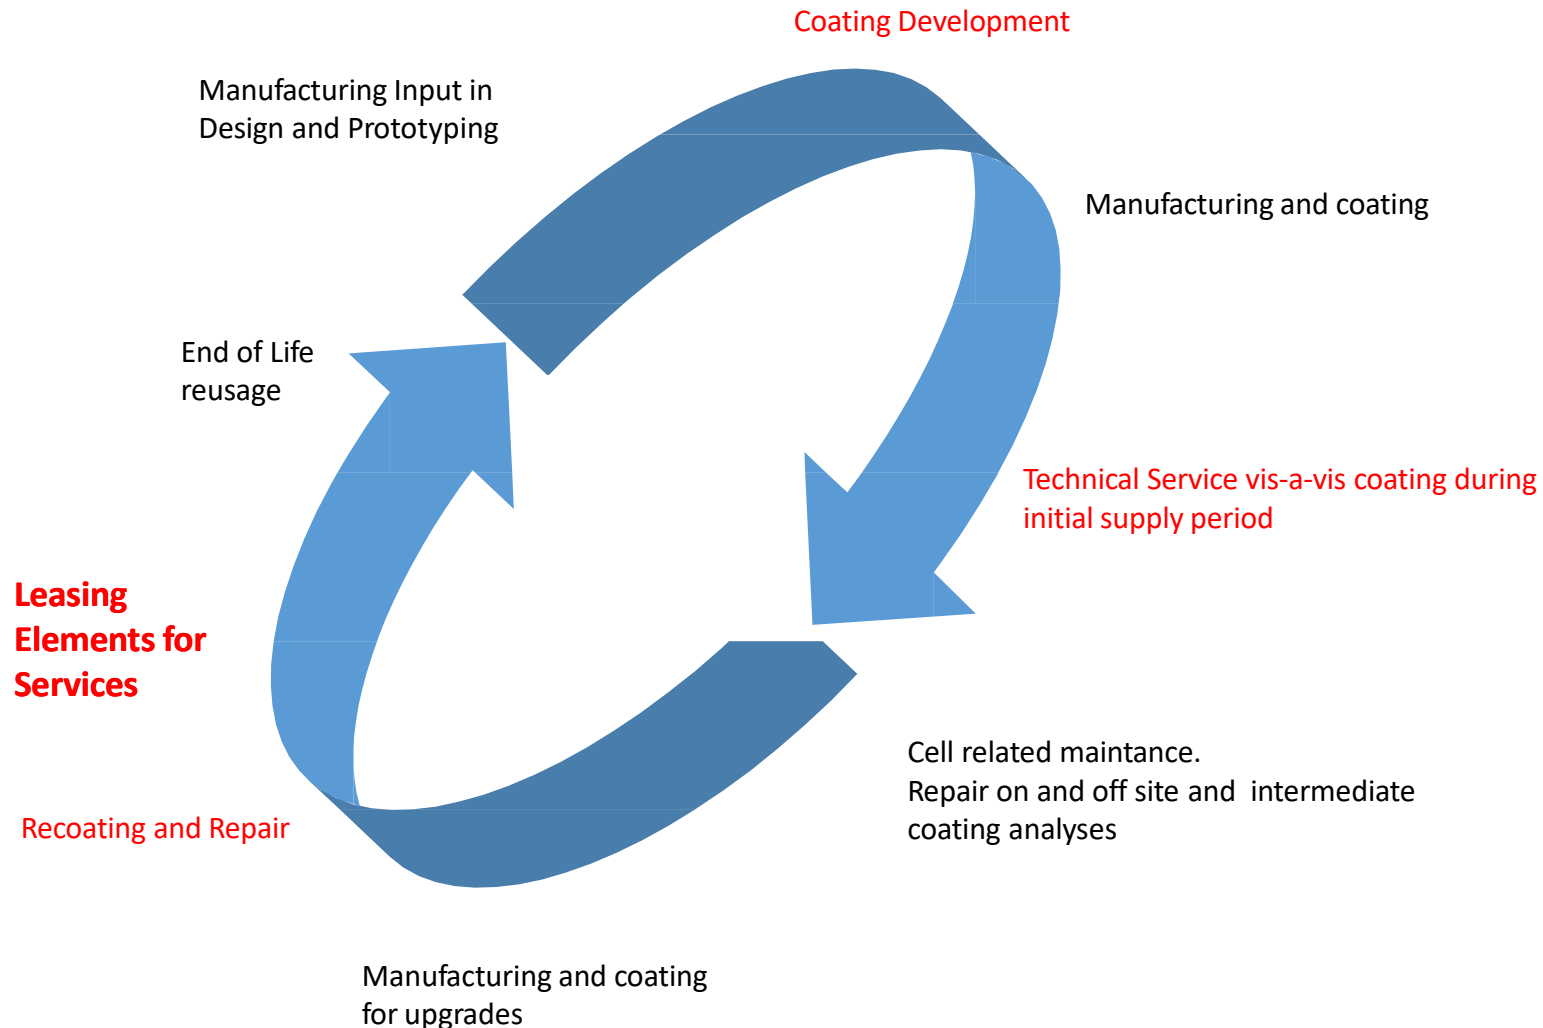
Coating Development

Manufacturing Input in Design and Prototyping

Manufacturing and coating

End of Life reusage

Technical Service vis-a-vis coating during initial supply period

Leasing Elements for Services

Cell related maintance.
Repair on and off site and intermediate coating analyses

Recoating and Repair

Manufacturing and coating for upgrades